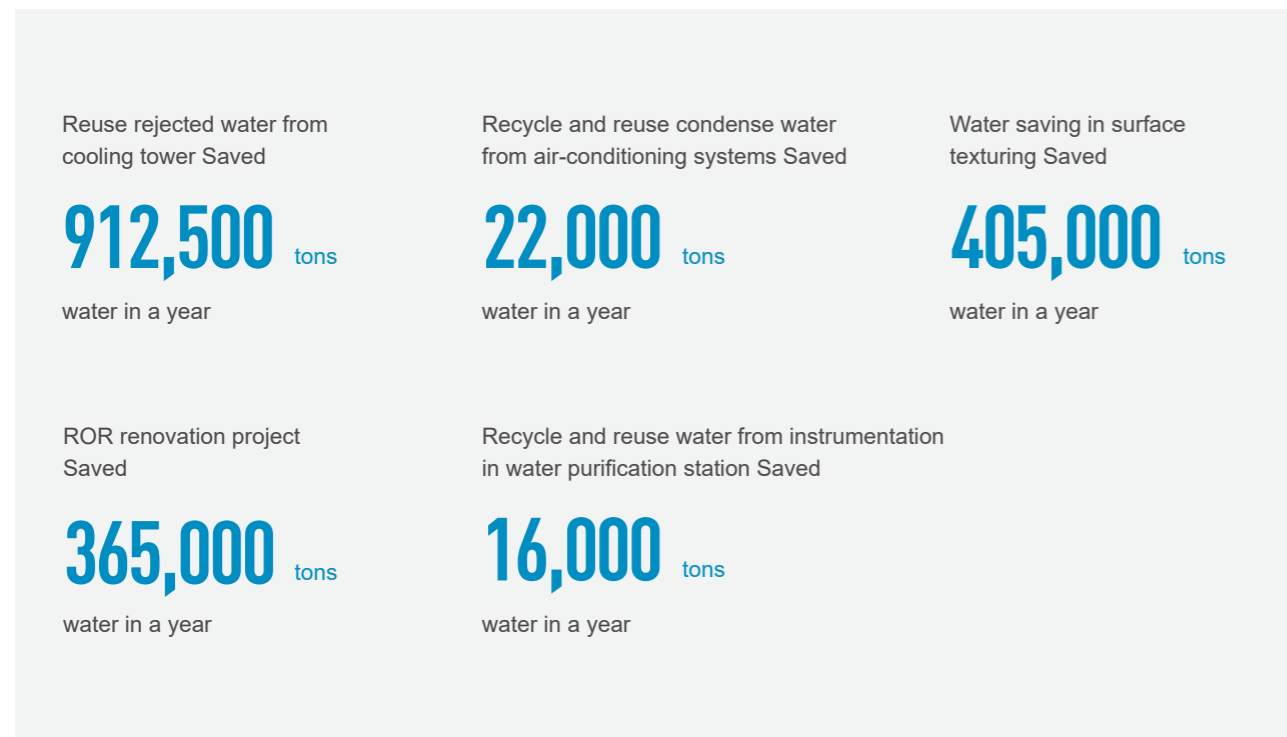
Reuse rejected water from cooling tower Saved

912,500 tons

water in a year

Recycle and reuse condense water from air-conditioning systems Saved

22,000 tons

water in a year

Water saving in surface texturing Saved

405,000 tons

water in a year

ROR renovation project Saved

365,000 tons

water in a year

Recycle and reuse water from instrumentation in water purification station Saved

16,000 tons

water in a year